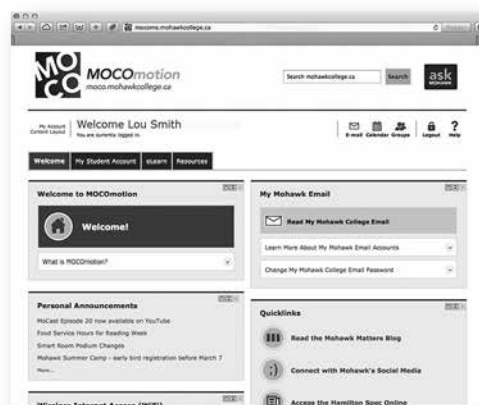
mococo.mohawkcollege.ca

MO CO

MOCOmotion
moco.mohawkcollege.ca

Search mohawkcollege.ca

Search

ask MOHAWK

My Account Content Layout

Welcome Lou Smith
You are currently logged in

E-mail Calendar Groups Logout Help

Welcome My Student Account eLearn Resources

Welcome to MOCOmotion

Welcome!

What is MOCOmotion?

My Mohawk Email

Read My Mohawk College Email

Learn More About My Mohawk Email Accounts

Change My Mohawk College Email Password

Personal Announcements

MoCast Episode 20 now available on YouTube
Food Service Hours for Reading Week
Smart Room Podium Changes
Mohawk Summer Camp - early bird registration before March 7
More...

Quicklinks

Read the Mohawk Matters Blog

Connect with Mohawk's Social Media

Access the Hamilton Spec Online

Wireless Internet Access (WiFi)